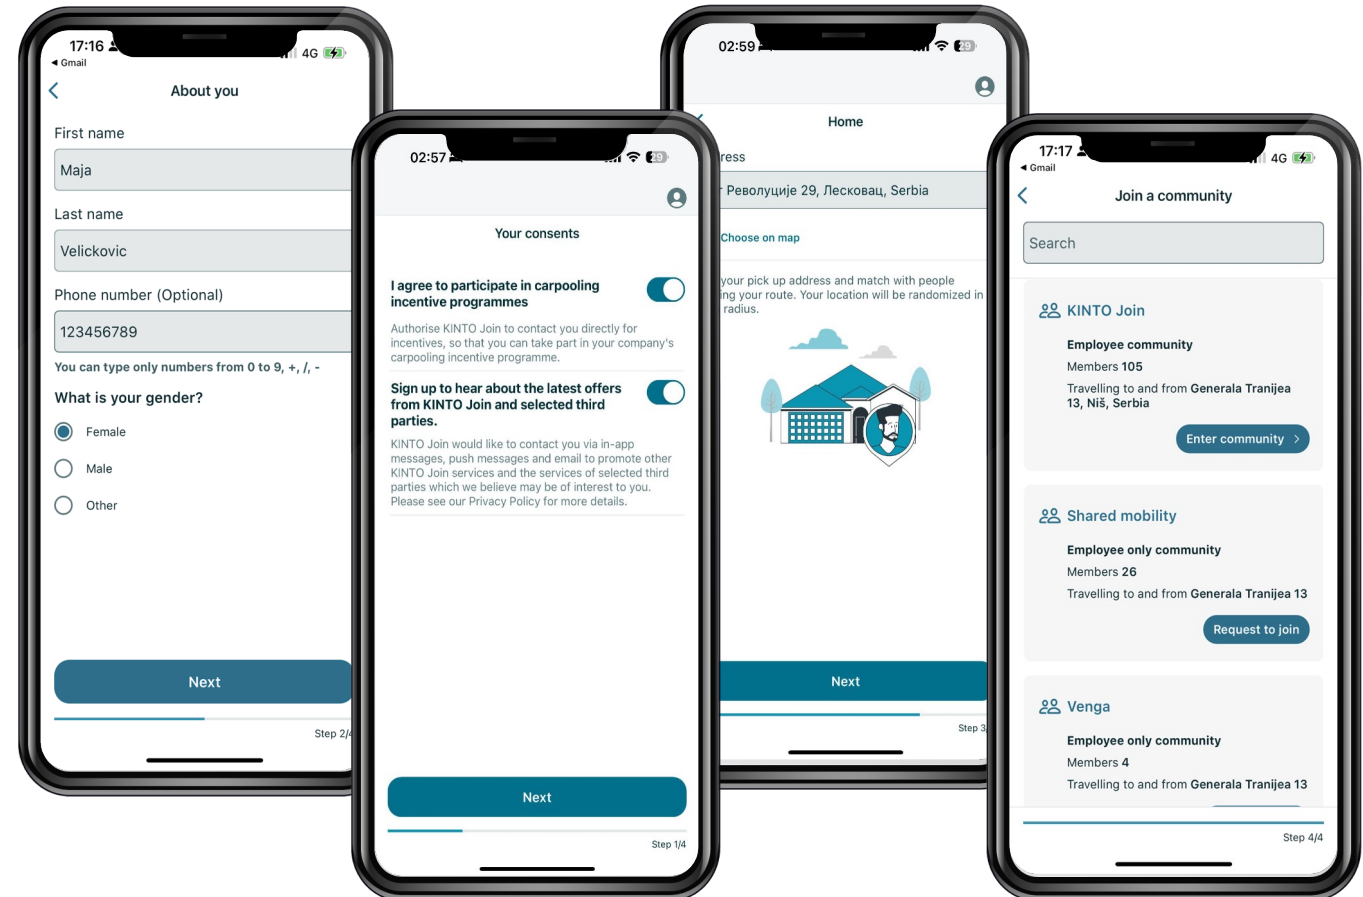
17:16
◂ Gmail
4G

About you

First name

Maja

Last name

Velickovic

Phone number (Optional)

123456789

You can type only numbers from 0 to 9, +, /, -

What is your gender?

Female

Male

Other

Next

Step 2/

02:57

Your consents

I agree to participate in carpooling incentive programmes

Authorise KINTO Join to contact you directly for incentives, so that you can take part in your company's carpooling incentive programme.

Sign up to hear about the latest offers from KINTO Join and selected third parties.

KINTO Join would like to contact you via in-app messages, push messages and email to promote other KINTO Join services and the services of selected third parties which we believe may be of interest to you. Please see our Privacy Policy for more details.

Next

Step 1/4

02:59

Home

ress

Револуције 29, Лесковац, Serbia

Choose on map

your pick up address and match with people ing your route. Your location will be randomized in radius.

Next

Step 3

17:17
◂ Gmail
4G

Join a community

Search

KINTO Join

Employee community

Members 105

Travelling to and from Generala Tranijea 13, Niš, Serbia

Enter community >

Shared mobility

Employee only community

Members 26

Travelling to and from Generala Tranijea 13

Request to join

Venga

Employee only community

Members 4

Travelling to and from Generala Tranijea 13

Step 4/4